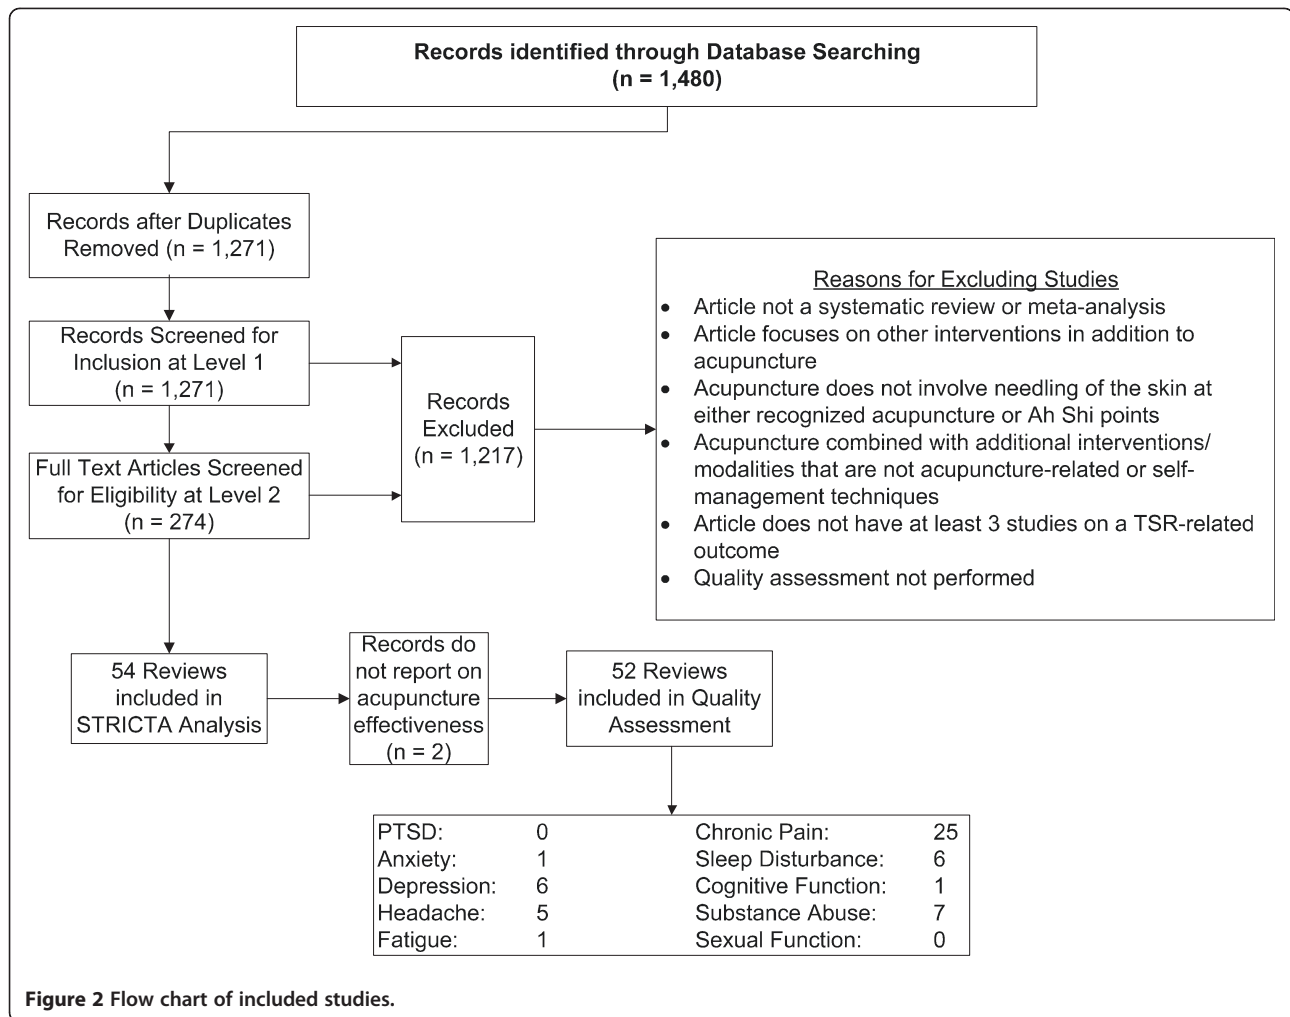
Records identified through Database Searching
(n = 1,480)

Records after Duplicates Removed (n = 1,271)

Records Screened for Inclusion at Level 1
(n = 1,271)

Full Text Articles Screened for Eligibility at Level 2
(n = 274)

Records Excluded
(n = 1,217)

Reasons for Excluding Studies
- Article not a systematic review or meta-analysis
- Article focuses on other interventions in addition to acupuncture
- Acupuncture does not involve needling of the skin at either recognized acupuncture or Ah Shi points
- Acupuncture combined with additional interventions/ modalities that are not acupuncture-related or self-management techniques
- Article does not have at least 3 studies on a TSR-related outcome
- Quality assessment not performed

54 Reviews included in STRICTA Analysis

Records do not report on acupuncture effectiveness
(n = 2)

52 Reviews included in Quality Assessment

| PTSD: | 0 | Chronic Pain: | 25 |
|---|---|---|---|
| Anxiety: | 1 | Sleep Disturbance: | 6 |
| Depression: | 6 | Cognitive Function: | 1 |
| Headache: | 5 | Substance Abuse: | 7 |
| Fatigue: | 1 | Sexual Function: | 0 |

Figure 2 Flow chart of included studies.